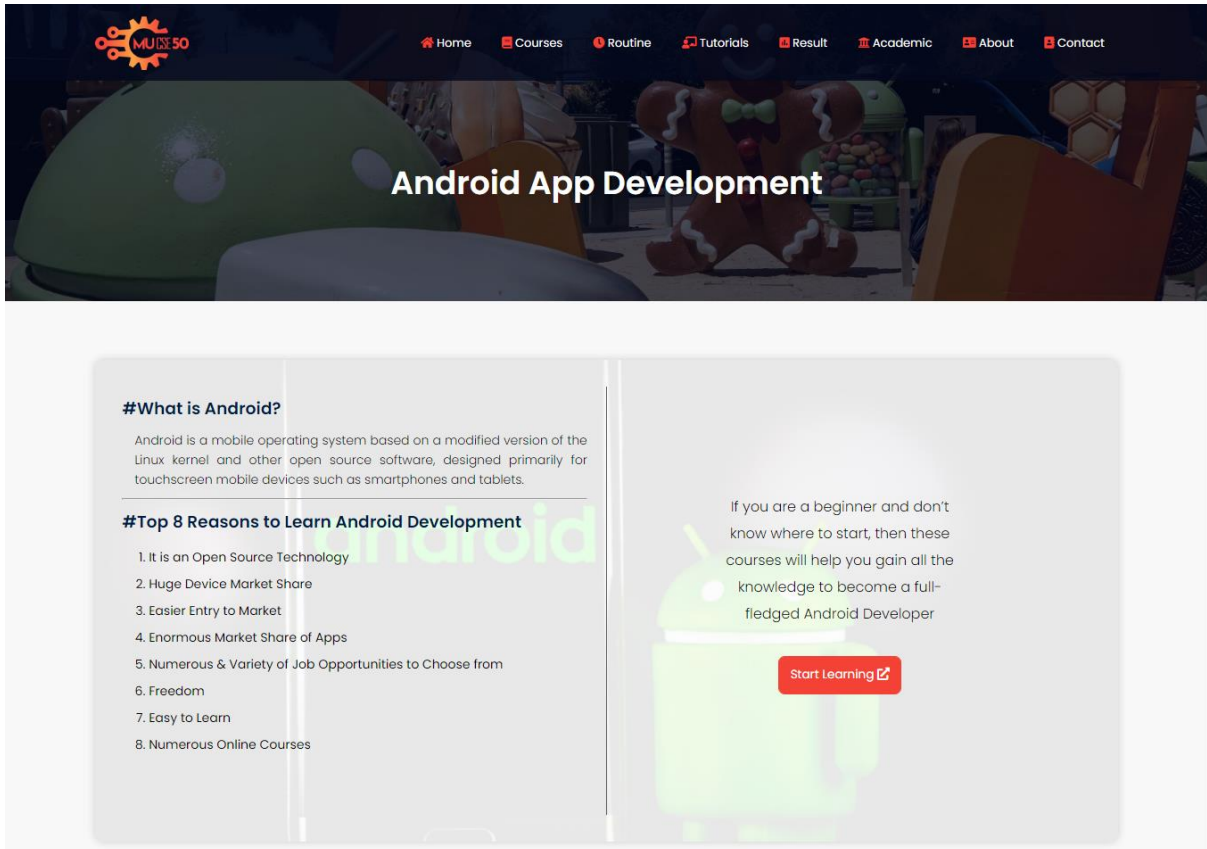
MU CSE 50

Home Courses Routine Tutorials Result Academic About Contact

Android App Development

#What is Android?

Android is a mobile operating system based on a modified version of the Linux kernel and other open source software, designed primarily for touchscreen mobile devices such as smartphones and tablets.

#Top 8 Reasons to Learn Android Development

1. It is an Open Source Technology
2. Huge Device Market Share
3. Easier Entry to Market
4. Enormous Market Share of Apps
5. Numerous & Variety of Job Opportunities to Choose from
6. Freedom
7. Easy to Learn
8. Numerous Online Courses

android

If you are a beginner and don't know where to start, then these courses will help you gain all the knowledge to become a full-fledged Android Developer

Start Learning